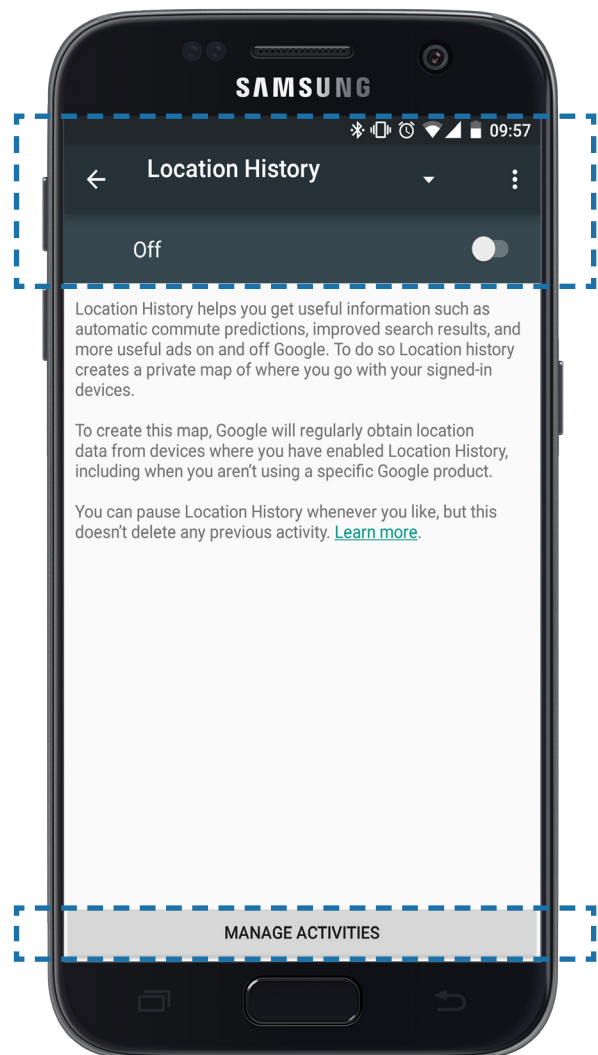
SAMSUNG

09:57

Location History

Off

Location History helps you get useful information such as automatic commute predictions, improved search results, and more useful ads on and off Google. To do so Location history creates a private map of where you go with your signed-in devices.

To create this map, Google will regularly obtain location data from devices where you have enabled Location History, including when you aren't using a specific Google product.

You can pause Location History whenever you like, but this doesn't delete any previous activity. Learn more.

MANAGE ACTIVITIES